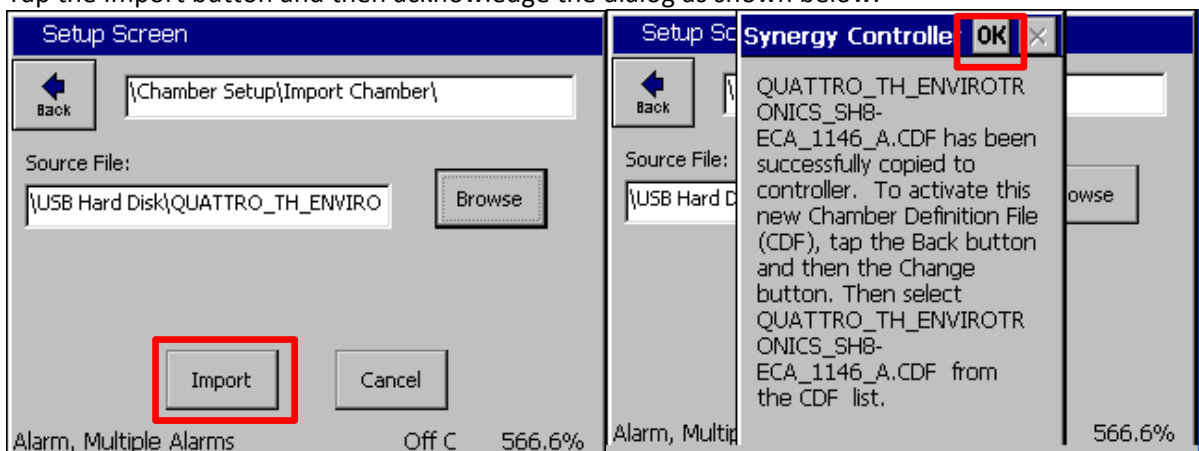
Tap the Import button and then acknowledge the dialog as shown below.

Setup Screen

Back

\Chamber Setup\Import Chamber\

Source File:

\USB Hard Disk\QUATTRO_TH_ENVIRO

Browse

Import

Cancel

Alarm, Multiple Alarms Off C 566.6%

Setup Sc

Synergy Controlle OK ×

Back

Source File:

\USB Hard D

owse

QUATTRO_TH_ENVIROTRONICS_SH8-ECA_1146_A.CDF has been successfully copied to controller. To activate this new Chamber Definition File (CDF), tap the Back button and then the Change button. Then select QUATTRO_TH_ENVIROTRONICS_SH8-ECA_1146_A.CDF from the CDF list.

Alarm, Multip 566.6%